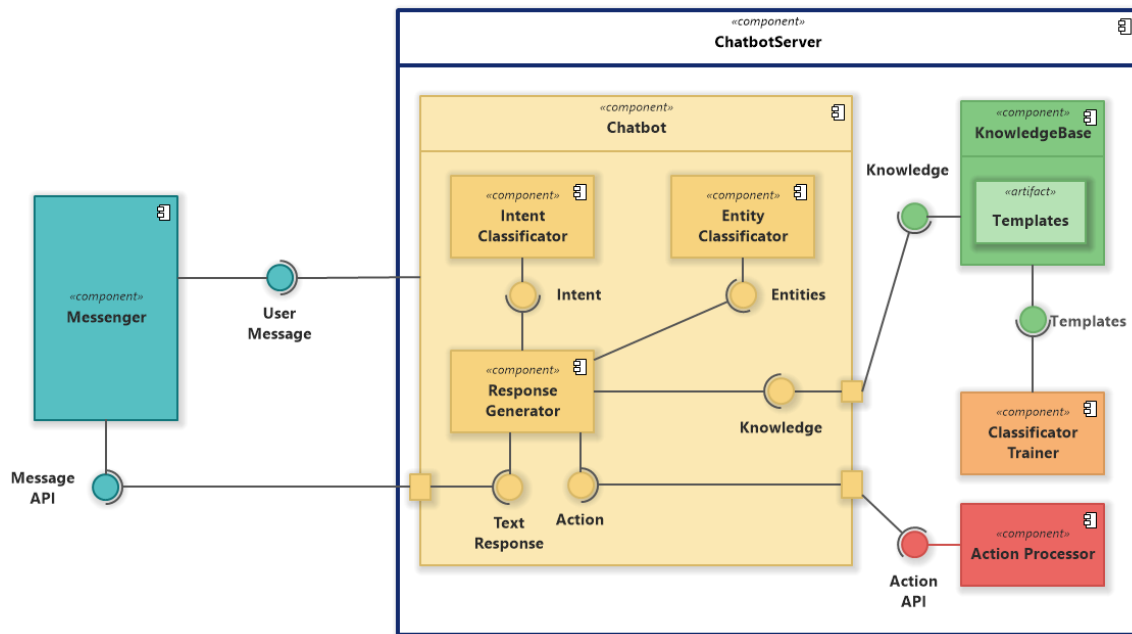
«component»
ChatbotServer

«component»
Chatbot

«component»
Intent Classificator

«component»
Entity Classificator

Intent

Entities

«component»
Response Generator

Knowledge

Text Response

Action

«component»
Messenger

User Message

Message API

Knowledge

«component»
KnowledgeBase

«artifact»
Templates

Templates

«component»
Classificator Trainer

«component»
Action Processor

Action API